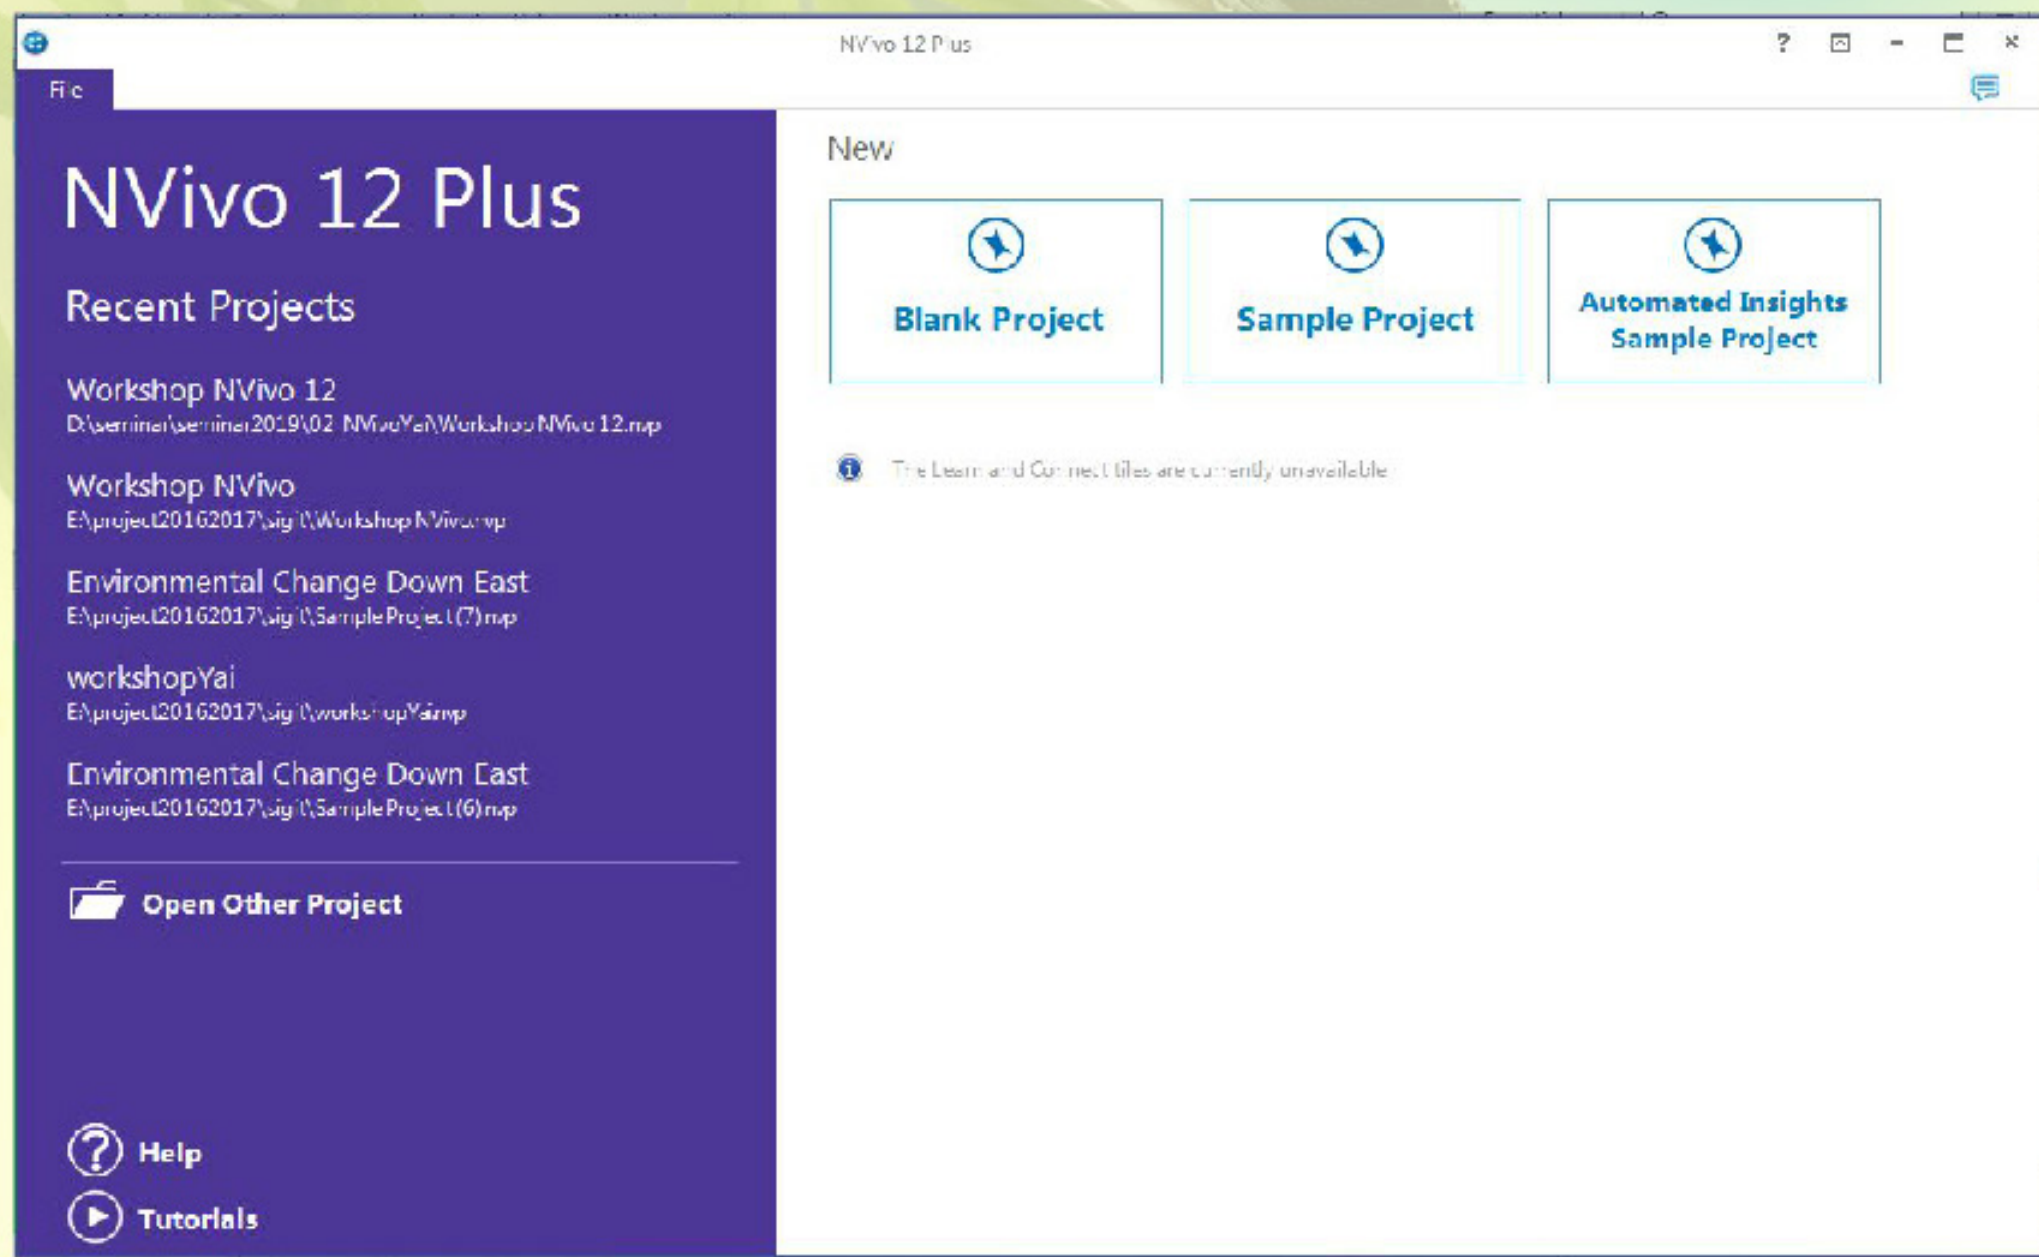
NVivo 12 Plus

File

NVivo 12 Plus

Recent Projects

Workshop NVivo 12
D:\seminar\seminar2019\02_NVivoYai\Workshop NVivo 12.nvp

Workshop NVivo
E:\project20162017\sigit\Workshop NVivo.nvp

Environmental Change Down East
E:\project20162017\sigit\Sample Project (7).nvp

workshopYai
E:\project20162017\sigit\workshopYai.nvp

Environmental Change Down East
E:\project20162017\sigit\Sample Project (6).nvp

Open Other Project

Help

Tutorials

New

Blank Project

Sample Project

Automated Insights Sample Project

The Learn and Connect tiles are currently unavailable